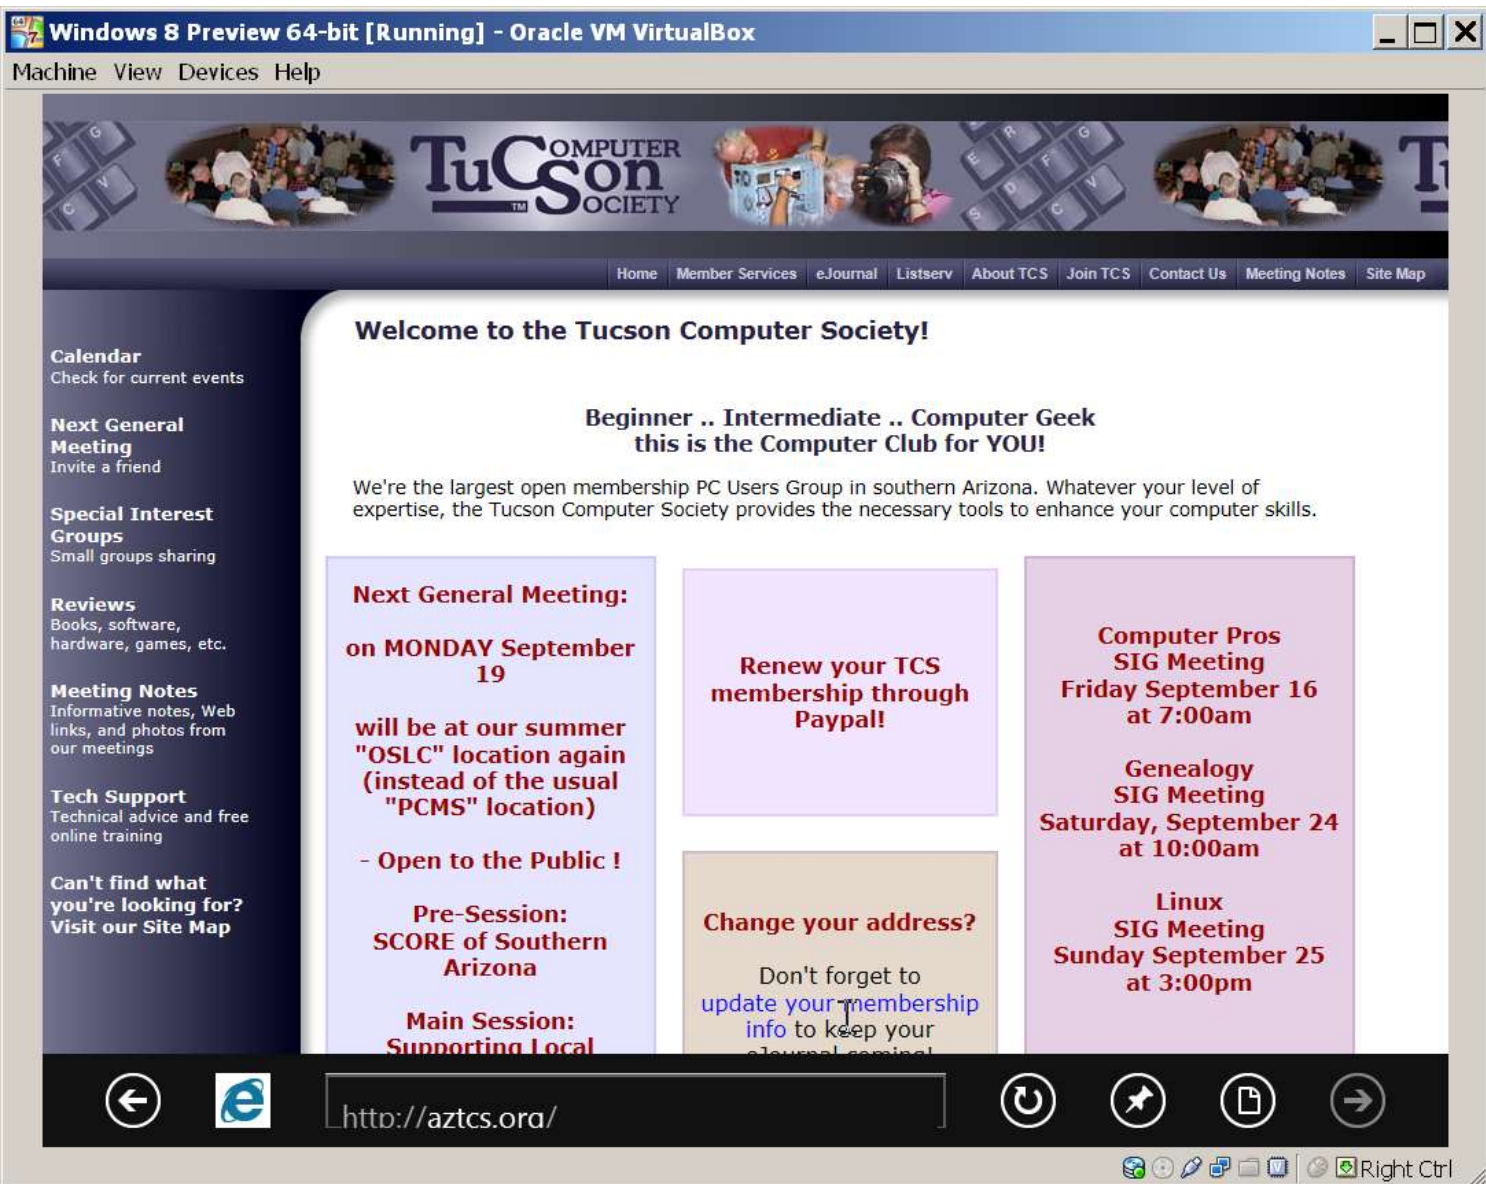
Windows 8 Preview 64-bit [Running] - Oracle VM VirtualBox

Machine View Devices Help

Tucson Computer Society TM

Home | Member Services | eJournal | Listserv | About TCS | Join TCS | Contact Us | Meeting Notes | Site Map

Calendar
Check for current events

Next General Meeting
Invite a friend

Special Interest Groups
Small groups sharing

Reviews
Books, software, hardware, games, etc.

Meeting Notes
Informative notes, Web links, and photos from our meetings

Tech Support
Technical advice and free online training

Can't find what you're looking for? Visit our Site Map

Welcome to the Tucson Computer Society!

Beginner .. Intermediate .. Computer Geek
this is the Computer Club for YOU!

We're the largest open membership PC Users Group in southern Arizona. Whatever your level of expertise, the Tucson Computer Society provides the necessary tools to enhance your computer skills.

Next General Meeting:

on MONDAY September 19

will be at our summer "OSLC" location again (instead of the usual "PCMS" location)

- Open to the Public !

Pre-Session:
SCORE of Southern Arizona

Main Session:
Supporting Local

Renew your TCS membership through Paypal!

Change your address?

Don't forget to update your membership info to keep your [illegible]

Computer Pros
SIG Meeting
Friday September 16
at 7:00am

Genealogy
SIG Meeting
Saturday, September 24
at 10:00am

Linux
SIG Meeting
Sunday September 25
at 3:00pm

http://aztcs.org/

Right Ctrl